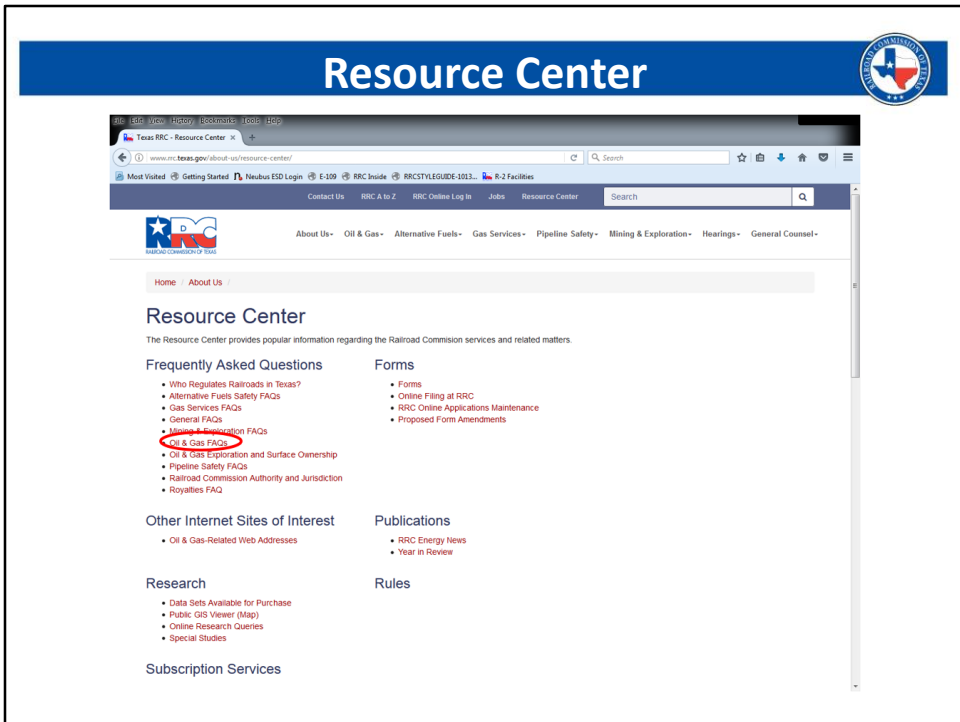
Resource Center

RAILROAD COMMISSION OF TEXAS

File Edit View History Bookmarks Tools Help

Texas RRC - Resource Center ×

www.rrc.texas.gov/about-us/resource-center/

Search

Most Visited Getting Started Neubus ESD Login E-109 RRC Inside RRCSTYLEGUIDE-1013... R-2 Facilities

Contact Us RRC A to Z RRC Online Log In Jobs Resource Center Search

RRC RAILROAD COMMISSION OF TEXAS

About Us Oil & Gas Alternative Fuels Gas Services Pipeline Safety Mining & Exploration Hearings General Counsel

Home / About Us /

Resource Center

The Resource Center provides popular information regarding the Railroad Commision services and related matters.

Frequently Asked Questions

- Who Regulates Railroads in Texas?
- Alternative Fuels Safety FAQs
- Gas Services FAQs
- General FAQs
- Mining & Exploration FAQs
- Oil & Gas FAQs
- Oil & Gas Exploration and Surface Ownership
- Pipeline Safety FAQs
- Railroad Commission Authority and Jurisdiction
- Royalties FAQ

Forms

- Forms
- Online Filing at RRC
- RRC Online Applications Maintenance
- Proposed Form Amendments

Other Internet Sites of Interest

- Oil & Gas-Related Web Addresses

Publications

- RRC Energy News
- Year in Review

Research

- Data Sets Available for Purchase
- Public GIS Viewer (Map)
- Online Research Queries
- Special Studies

Rules

Subscription Services